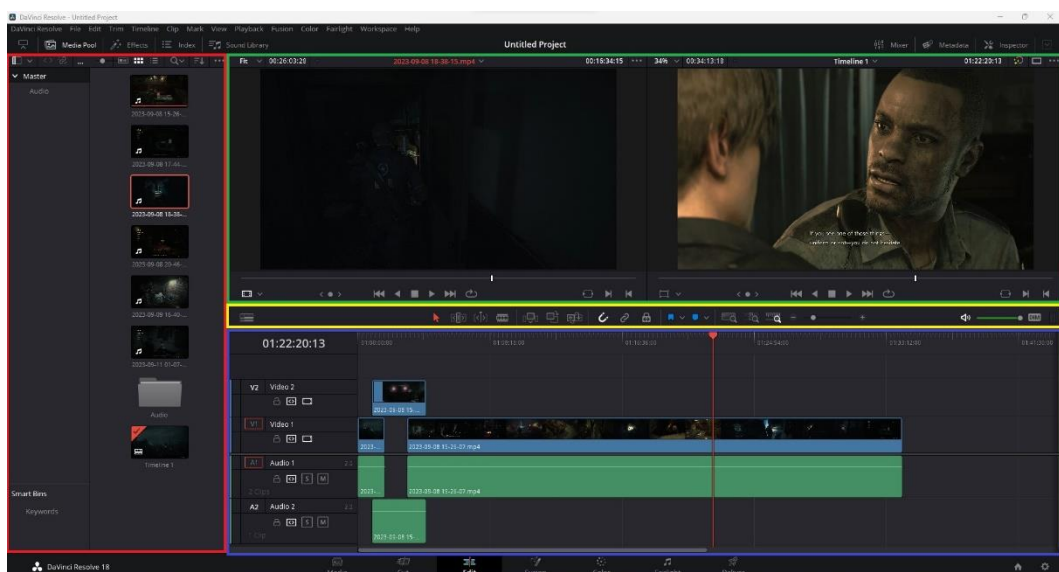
DaVinci Resolve - Untitled Project

DaVinci Resolve File Edit Trim Timeline Clip Mark View Playback Fusion Color Fairlight Workspace Help

Media Pool Effects Index Sound Library

Untitled Project

Mixer Metadata Inspector

Fit 00:26:03:20 2023-09-08 18-38-15.mp4 00:16:34:15 34% 00:34:13:18 Timeline 1 01:22:20:13

Master

Audio

2023-09-08 15-26-...

2023-09-08 17-44-...

2023-09-08 18-38-...

2023-09-08 20-46-...

2023-09-09 10-40-...

2023-09-11 01-07-...

Audio

Timeline 1

Smart Bins

Keywords

01:22:20:13

V2 Video 2

V1 Video 1

A1 Audio 1

A2 Audio 2

2023-09-08 15-...

2023-09-08 15-25-27.mp4

2023-09-08 15-25-27.mp4

2023-09-08 15-...

DaVinci Resolve 18

Media Cut Edit Fusion Color Fairlight Deliver